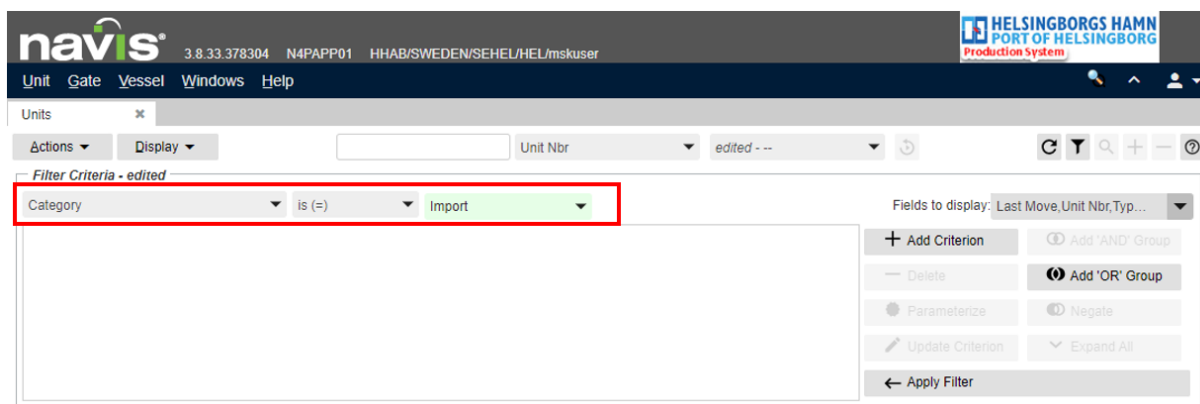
navis 3.8.33.378304 N4PAPP01 HHAB/SWEDEN/SEHEL/HEL/mskuser

HELSINGBORGS HAMN
PORT OF HELSINGBORG
Production System

Unit Gate Vessel Windows Help

Units ×

Actions ▾ Display ▾

Unit Nbr ▾ edited - -- ▾

Filter Criteria - edited

Category ▾ is (=) ▾ Import ▾

Fields to display: Last Move,Unit Nbr,Typ...

+ Add Criterion
Add 'AND' Group
Delete
Add 'OR' Group
Parameterize
Negate
Update Criterion
Expand All
← Apply Filter